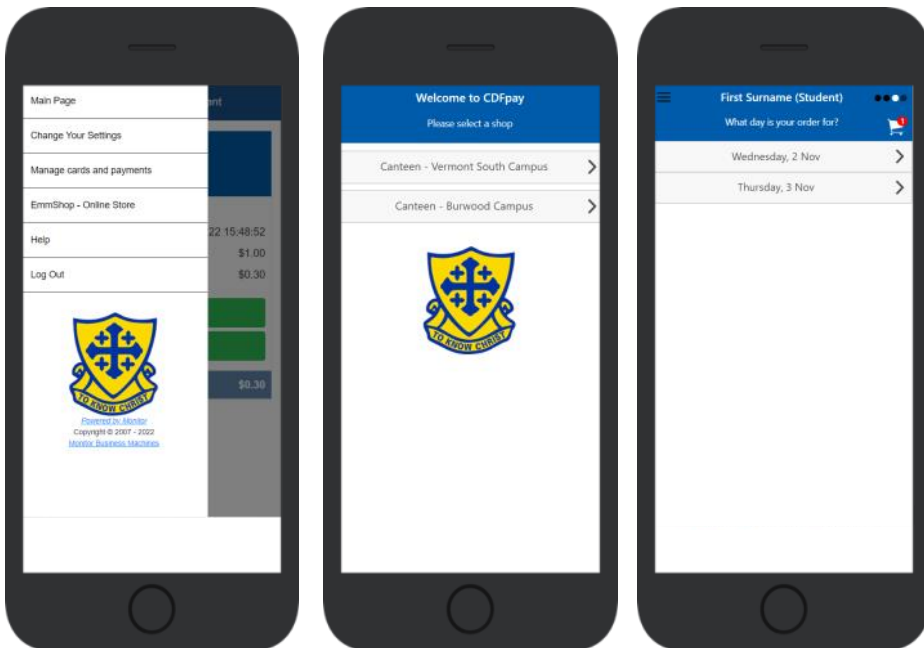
Main Page

Change Your Settings

Manage cards and payments

EmmShop - Online Store

Help

Log Out

TO KNOW CHRIST

Powered by Monitor

Copyright © 2007 - 2022

Monitor Business Machines

nt

22 15:48:52

$1.00

$0.30

$0.30

Welcome to CDFpay

Please select a shop

Canteen - Vermont South Campus

Canteen - Burwood Campus

TO KNOW CHRIST

First Surname (Student)

What day is your order for?

1

Wednesday, 2 Nov

Thursday, 3 Nov